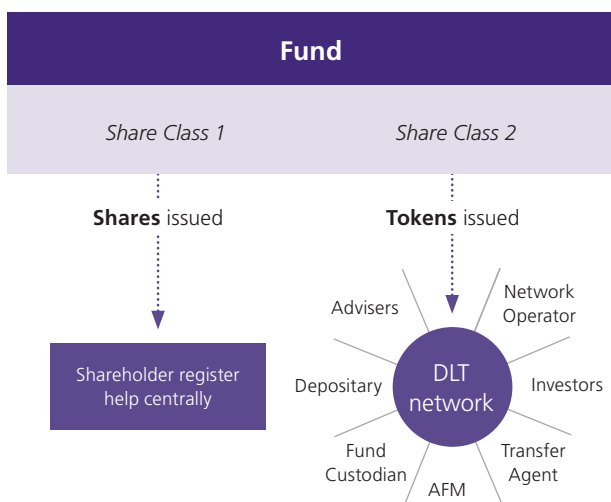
Fund

Share Class 1

Share Class 2

**Shares** issued

**Tokens** issued

Shareholder register help centrally

Advisers

Network Operator

Depositary

DLT network

Investors

Fund Custodian

AFM

Transfer Agent